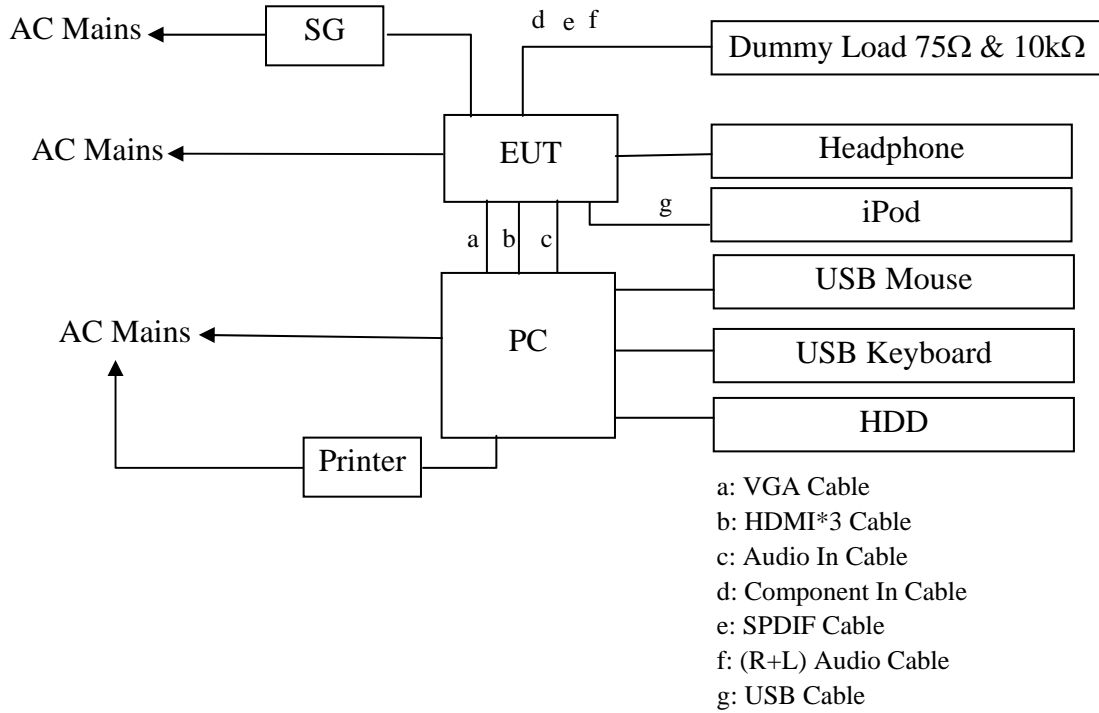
AC Mains
SG
d e f
Dummy Load 75Ω & 10kΩ
AC Mains
EUT
Headphone
g
iPod
a b c
USB Mouse
AC Mains
PC
USB Keyboard
HDD
Printer

a: VGA Cable
b: HDMI*3 Cable
c: Audio In Cable
d: Component In Cable
e: SPDIF Cable
f: (R+L) Audio Cable
g: USB Cable